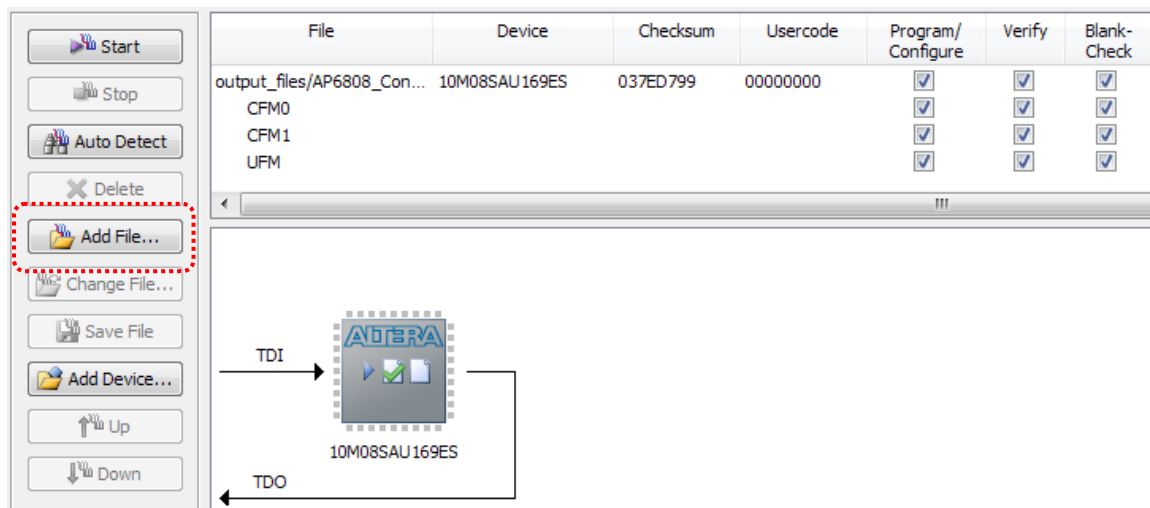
Start
Stop
Auto Detect
Delete
Add File...
Change File...
Save File
Add Device...
Up
Down

| File | Device | Checksum | Usercode | Program/ Configure | Verify | Blank-Check |
|---|---|---|---|---|---|---|
| output_files/AP6808_Con... | 10M08SAU169ES | 037ED799 | 00000000 | ☑ | ☑ | ☑ |
| CFM0 | | | | ☑ | ☑ | ☑ |
| CFM1 | | | | ☑ | ☑ | ☑ |
| UFM | | | | ☑ | ☑ | ☑ |

TDI
ALTERA
10M08SAU169ES
TDO